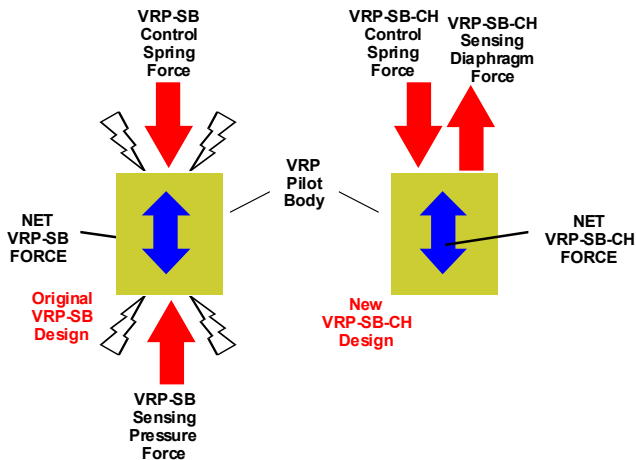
VRP-SB Control Spring Force

VRP-SB-CH Control Spring Force

VRP-SB-CH Sensing Diaphragm Force

VRP Pilot Body

NET VRP-SB FORCE

NET VRP-SB-CH FORCE

Original VRP-SB Design

New VRP-SB-CH Design

VRP-SB Sensing Pressure Force